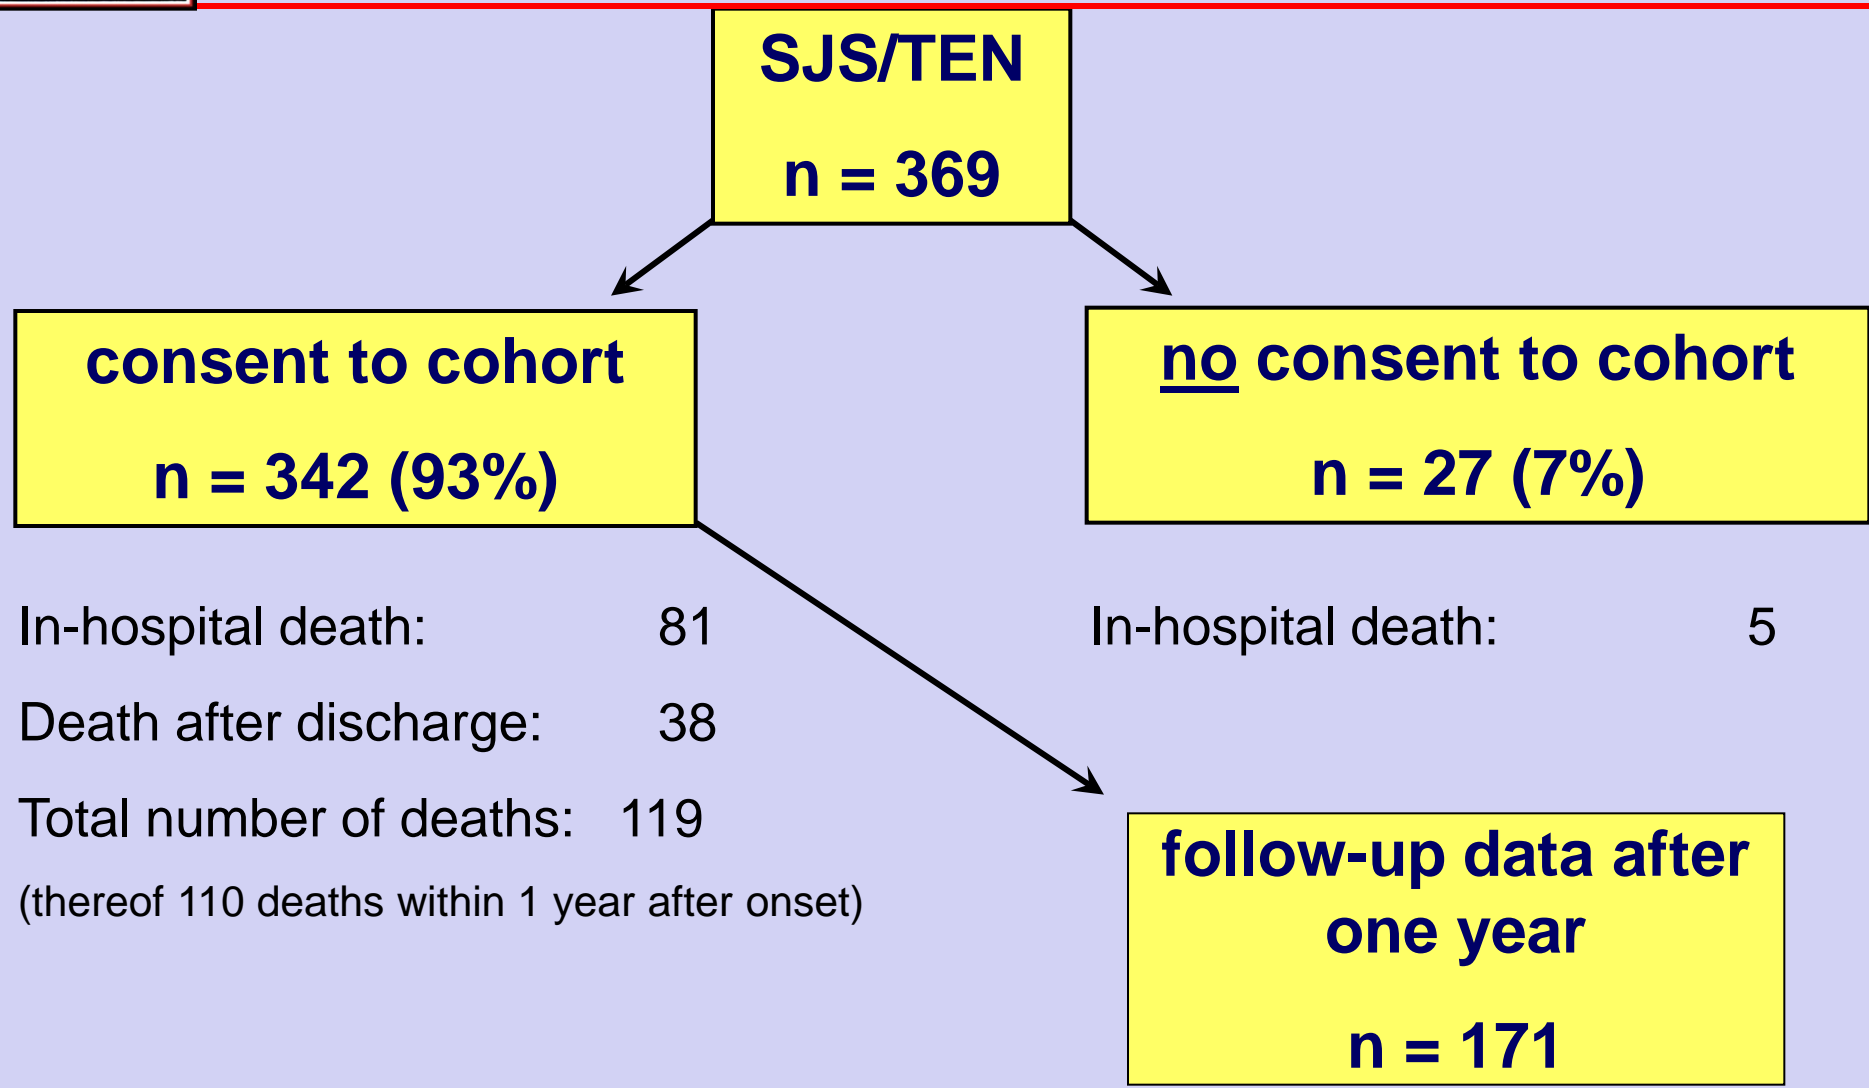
SJS/TEN
n = 369

consent to cohort
n = 342 (93%)

no consent to cohort
n = 27 (7%)

In-hospital death: 81
Death after discharge: 38
Total number of deaths: 119
(thereof 110 deaths within 1 year after onset)

In-hospital death: 5

follow-up data after one year
n = 171